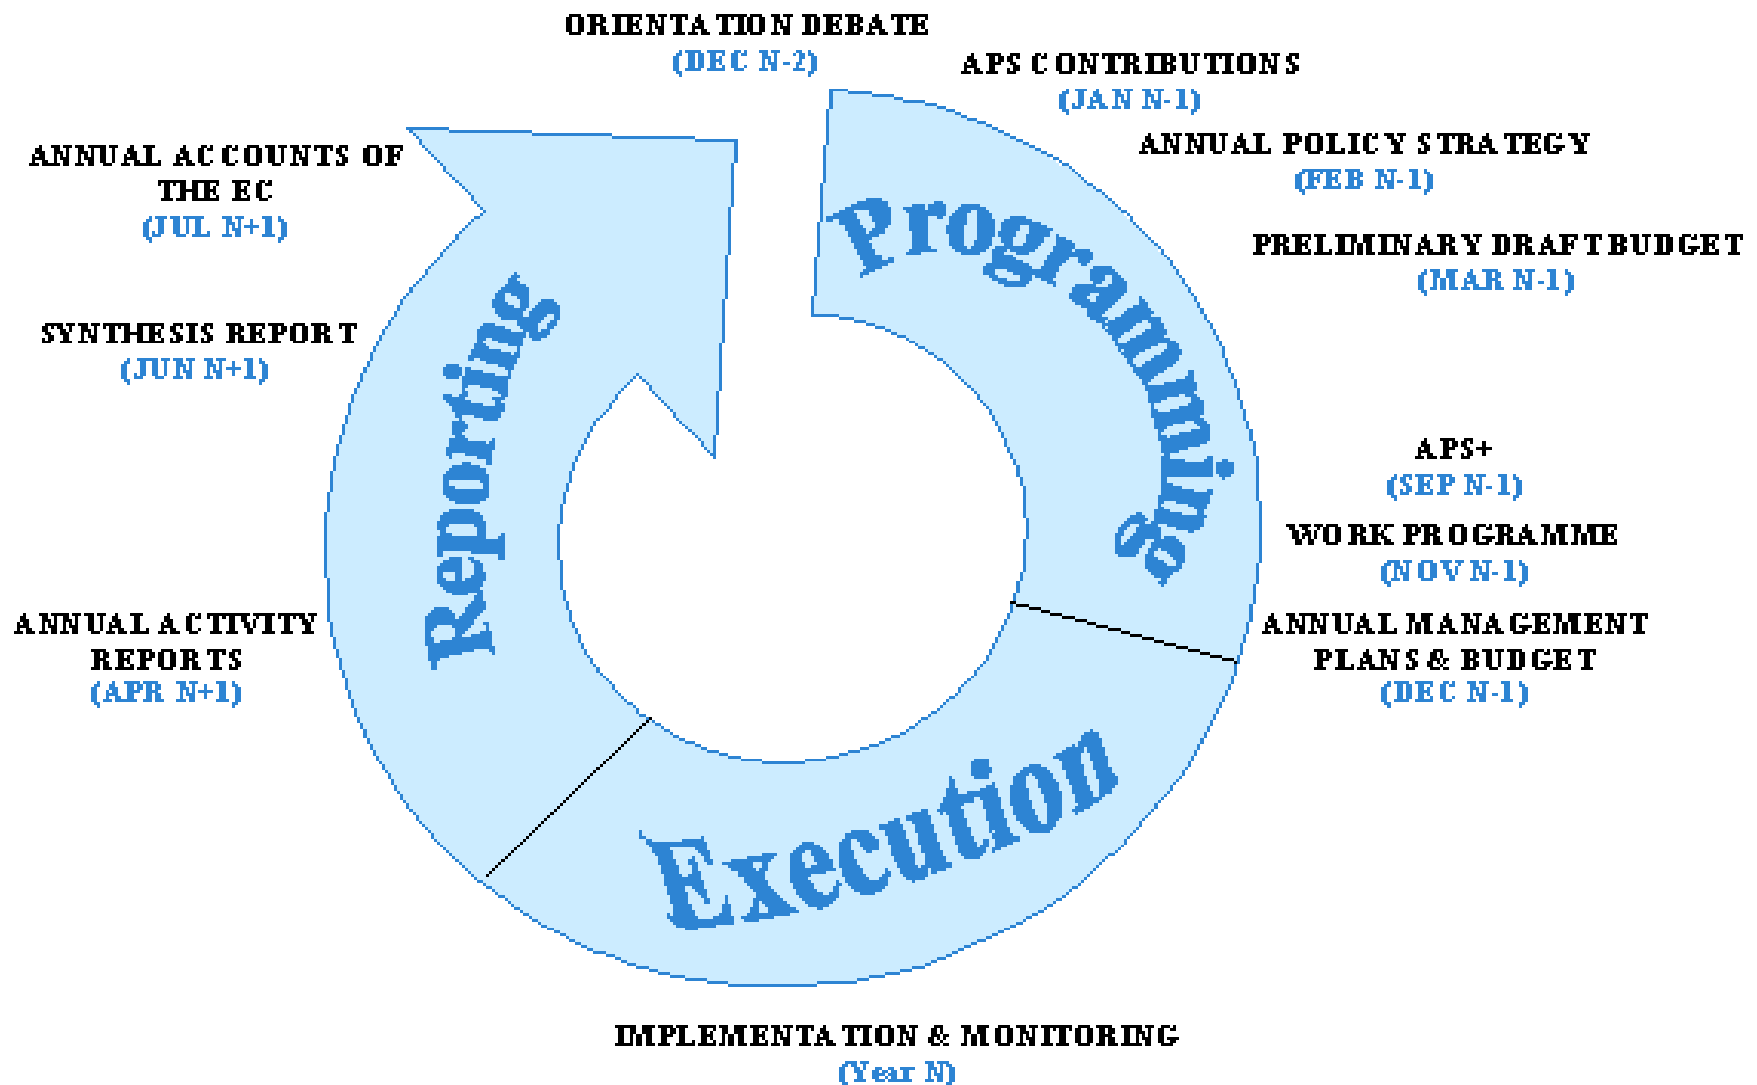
ORIENTATION DEBATE
(DEC N-2)

APS CONTRIBUTIONS
(JAN N-1)

ANNUAL POLICY STRATEGY
(FEB N-1)

PRELIMINARY DRAFT BUDGET
(MAR N-1)

APS+
(SEP N-1)

WORK PROGRAMME
(NOV N-1)

ANNUAL MANAGEMENT PLANS & BUDGET
(DEC N-1)

IMPLEMENTATION & MONITORING
(Year N)

ANNUAL ACTIVITY REPORTS
(APR N+1)

SYNTHESIS REPORT
(JUN N+1)

ANNUAL ACCOUNTS OF THE EC
(JUL N+1)

Programming

Execution

Reporting